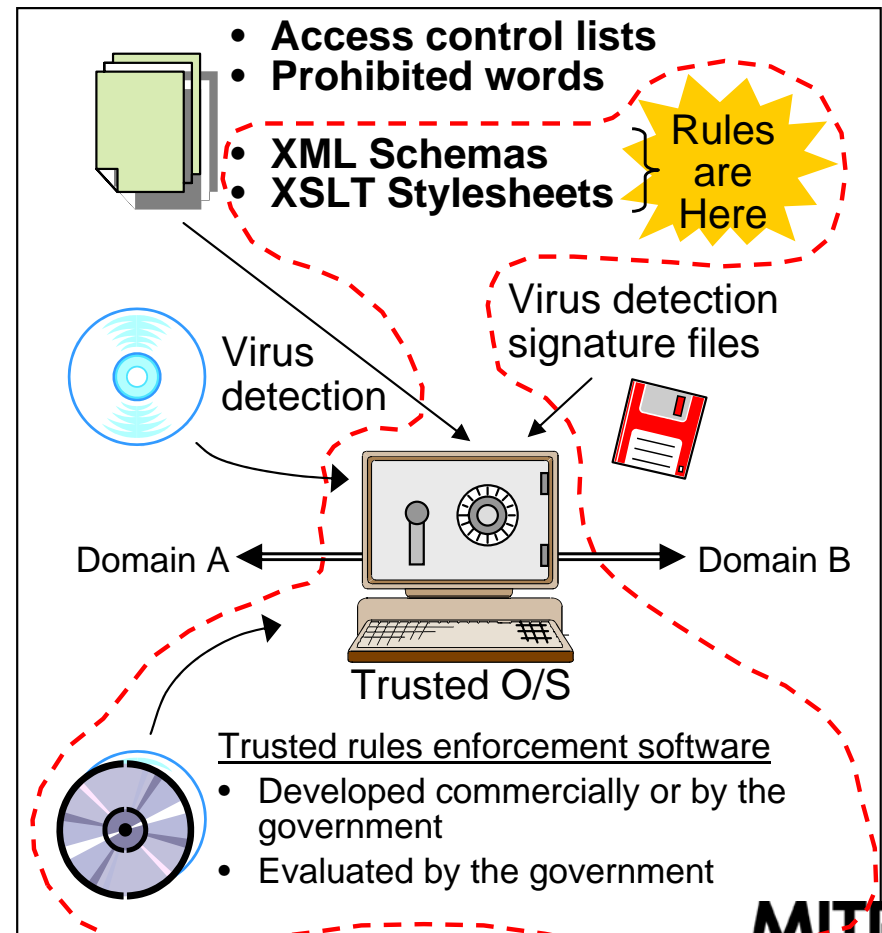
• Access control lists
• Prohibited words

• XML Schemas
• XSLT Stylesheets

Rules are Here

Virus detection signature files

Virus detection

Domain A

Domain B

Trusted O/S

Trusted rules enforcement software

• Developed commercially or by the government
• Evaluated by the government

MIT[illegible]